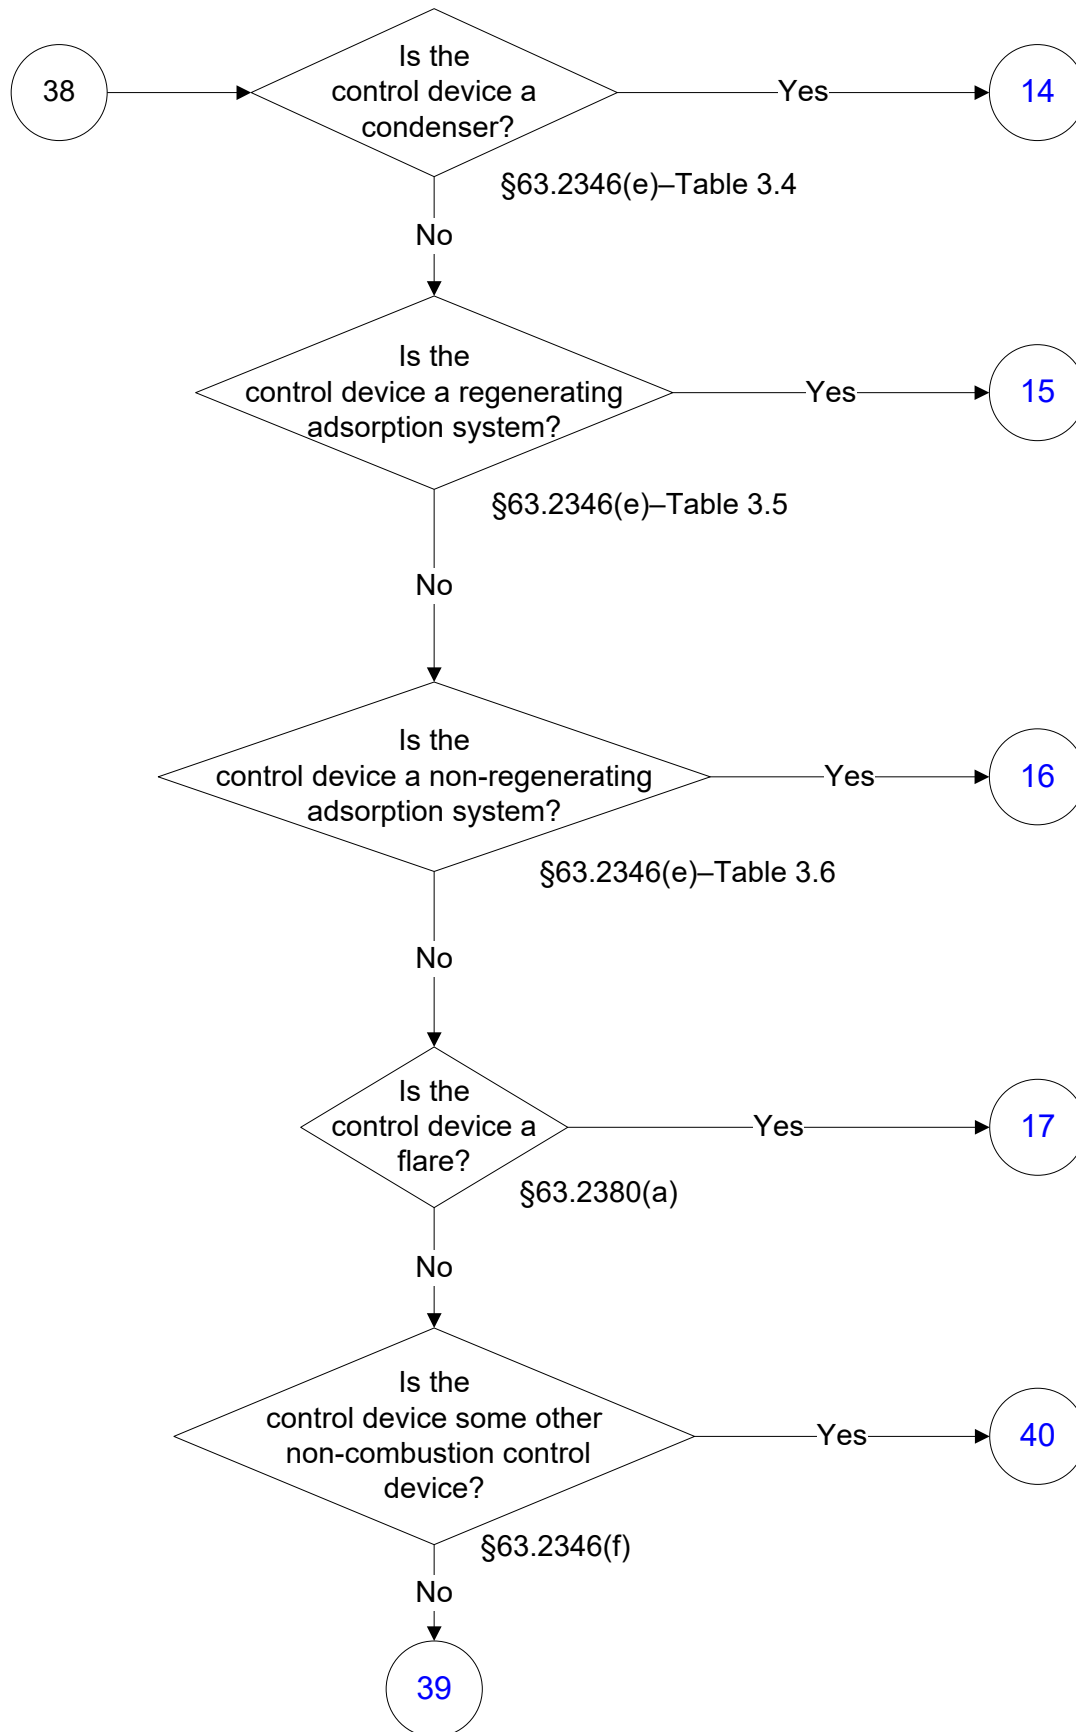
38

Is the control device a condenser?

Yes

14

§63.2346(e)–Table 3.4

No

Is the control device a regenerating adsorption system?

Yes

15

§63.2346(e)–Table 3.5

No

Is the control device a non-regenerating adsorption system?

Yes

16

§63.2346(e)–Table 3.6

No

Is the control device a flare?

Yes

17

§63.2380(a)

No

Is the control device some other non-combustion control device?

Yes

40

§63.2346(f)

No

39